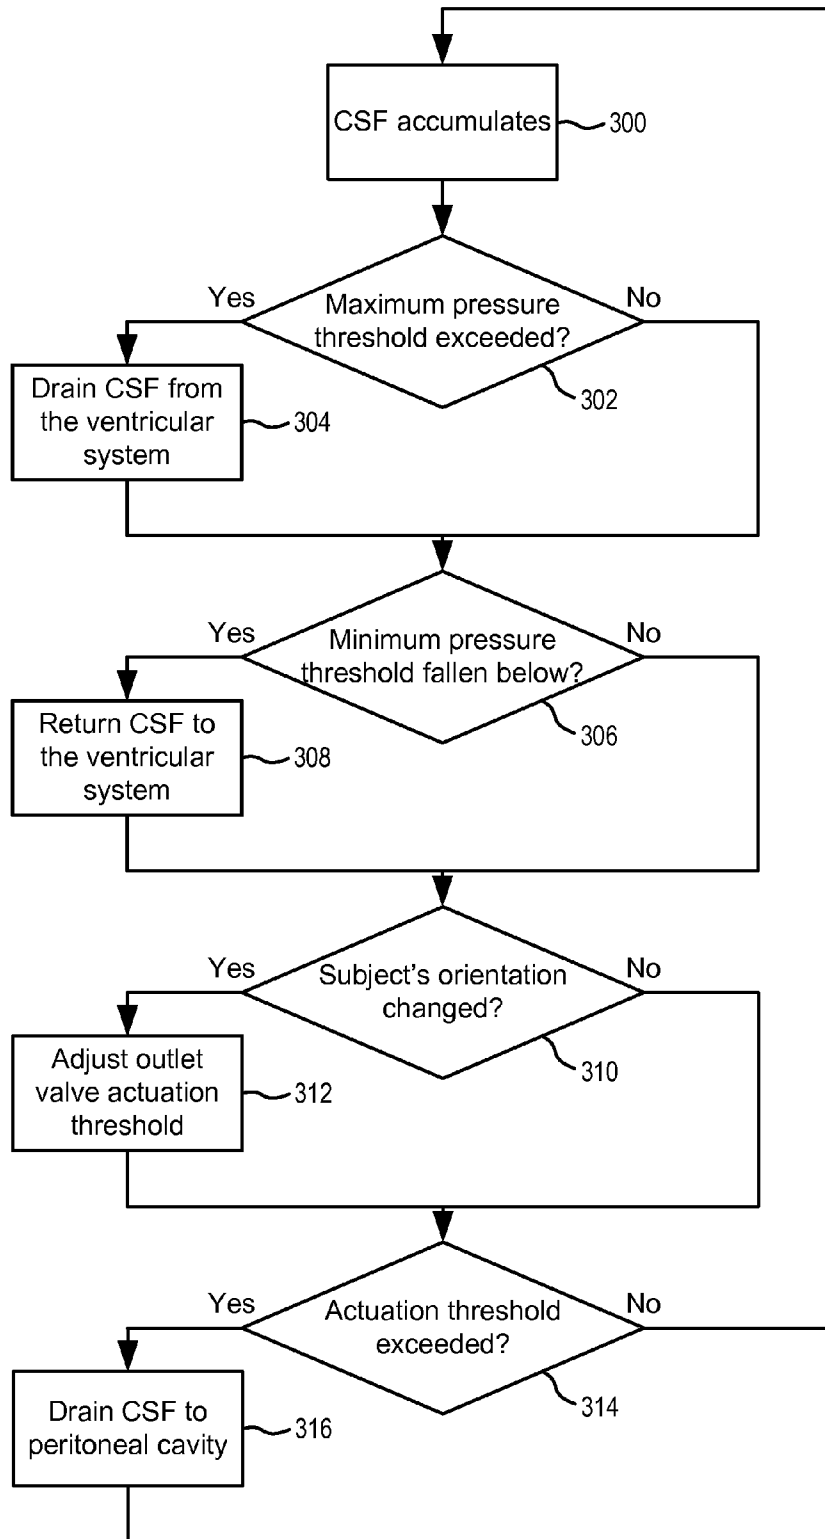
CSF accumulates 300

Maximum pressure threshold exceeded?

Yes

No

302

Drain CSF from the ventricular system

304

Minimum pressure threshold fallen below?

Yes

No

306

Return CSF to the ventricular system

308

Subject's orientation changed?

Yes

No

310

Adjust outlet valve actuation threshold

312

Actuation threshold exceeded?

Yes

No

314

Drain CSF to peritoneal cavity

316